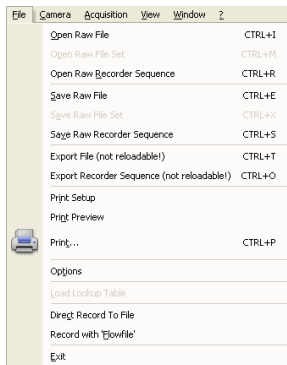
File Camera Acquisition View Window ?

Open Raw File CTRL+I
Open Raw File Set CTRL+M
Open Raw Recorder Sequence CTRL+R
Save Raw File CTRL+E
Save Raw File Set CTRL+X
Save Raw Recorder Sequence CTRL+S
Export File (not reloadable!) CTRL+T
Export Recorder Sequence (not reloadable!) CTRL+O
Print Setup
Print Preview
Print... CTRL+P
Options
Load Lookup Table
Direct Record To File
Record with 'Flowfile'
Exit